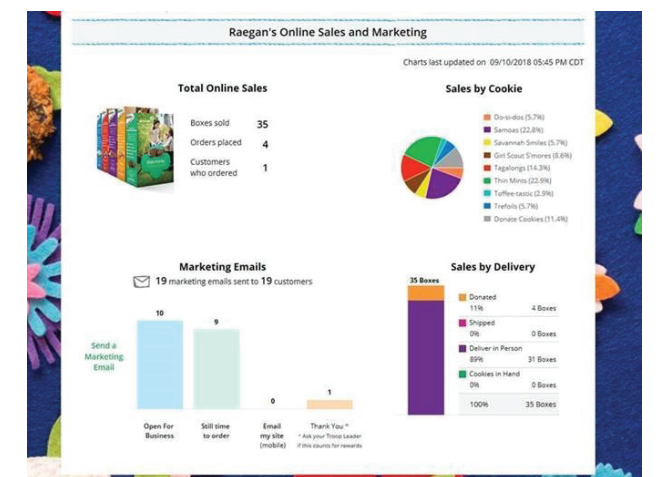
Raegan's Online Sales and Marketing

Charts last updated on 09/10/2018 05:45 PM CDT

Total Online Sales

Boxes sold 35
Orders placed 4
Customers who ordered 1

Sales by Cookie

Do-si-dos (5.7%)
Samoas (22.8%)
Savannah Smiles (5.7%)
Girl Scout S'mores (8.6%)
Tagalongs (14.3%)
Thin Mints (22.9%)
Toffee-tastic (2.9%)
Trefoils (5.7%)
Donate Cookies (11.4%)

Marketing Emails

19 marketing emails sent to 19 customers

Send a Marketing Email

| 10 | 9 | 0 | 1 |
|---|---|---|---|
| Open For Business | Still time to order | Email my site (mobile) | Thank You * |

* Ask your Troop Leader if this counts for rewards

Sales by Delivery

35 Boxes

| | | |
|---|---|---|
| Donated | 11% | 4 Boxes |
| Shipped | 0% | 0 Boxes |
| Deliver in Person | 89% | 31 Boxes |
| Cookies in Hand | 0% | 0 Boxes |
| | 100% | 35 Boxes |